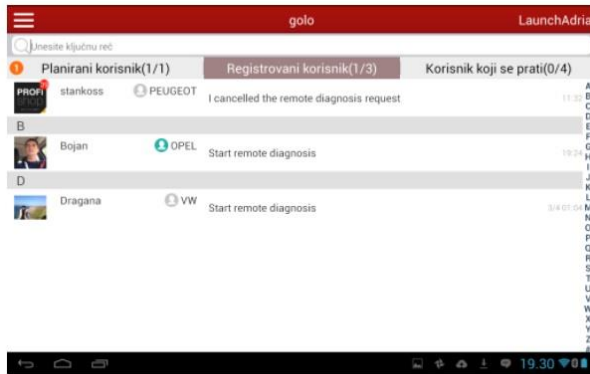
golo

LaunchAdria

Unesite ključnu reč

Planirani korisnik(1/1)

Registrovani korisnik(1/3)

Korisnik koji se prati(0/4)

PROFI SHOP

stankoss

PEUGEOT

I cancelled the remote diagnosis request

11:32

B

Bojan

OPEL

Start remote diagnosis

19:24

D

Dragana

VW

Start remote diagnosis

3/4 01:04

A
B
C
D
E
F
G
H
I
J
K
L
M
N
O
P
Q
R
S
T
U
V
W
X
Y
Z

19.30